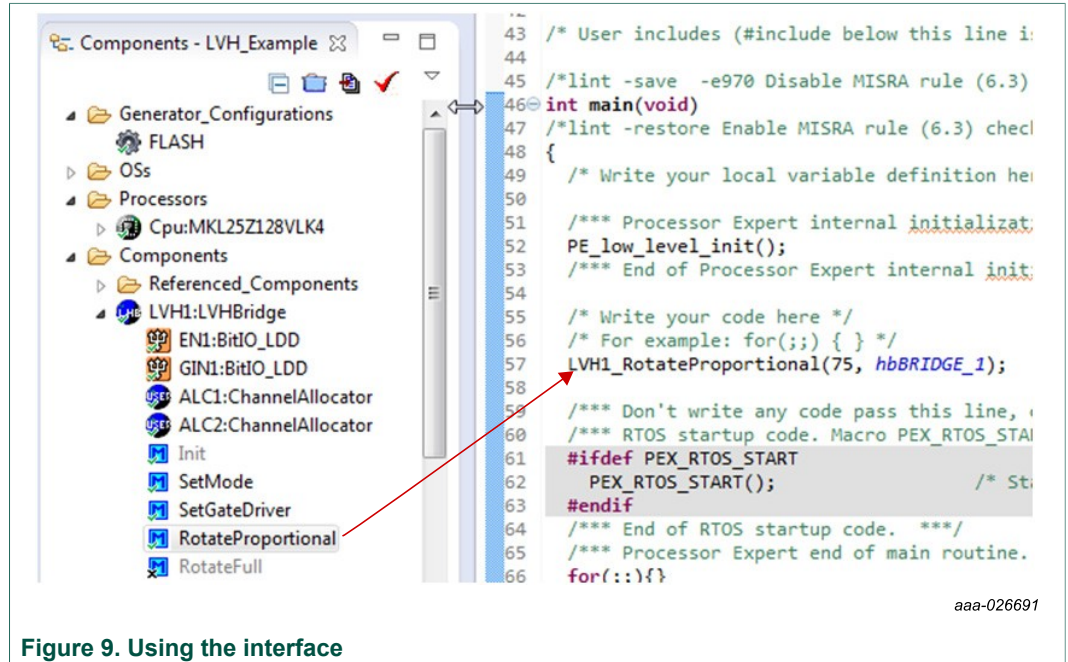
Components - LVH_Example

Generator_Configurations
FLASH
OSs
Processors
Cpu:MKL25Z128VLK4
Components
Referenced_Components
LVH1:LVHBridge
EN1:BitIO_LDD
GIN1:BitIO_LDD
ALC1:ChannelAllocator
ALC2:ChannelAllocator
Init
SetMode
SetGateDriver
RotateProportional
RotateFull

43 /* User includes (#include below this line i
44
45 /*lint -save -e970 Disable MISRA rule (6.3)
46 int main(void)
47 /*lint -restore Enable MISRA rule (6.3) chec
48 {
49 /* Write your local variable definition he
50
51 /*** Processor Expert internal initializat
52 PE_low_level_init();
53 /*** End of Processor Expert internal init
54
55 /* Write your code here */
56 /* For example: for(;;) { } */
57 LVH1_RotateProportional(75, hbBRIDGE_1);
58
59 /*** Don't write any code pass this line,
60 /*** RTOS startup code. Macro PEX_RTOS_STAR
61 #ifdef PEX_RTOS_START
62 PEX_RTOS_START(); /* St
63 #endif
64 /*** End of RTOS startup code. ***/
65 /*** Processor Expert end of main routine.
66 for(;;){}

aaa-026691

Figure 9. Using the interface